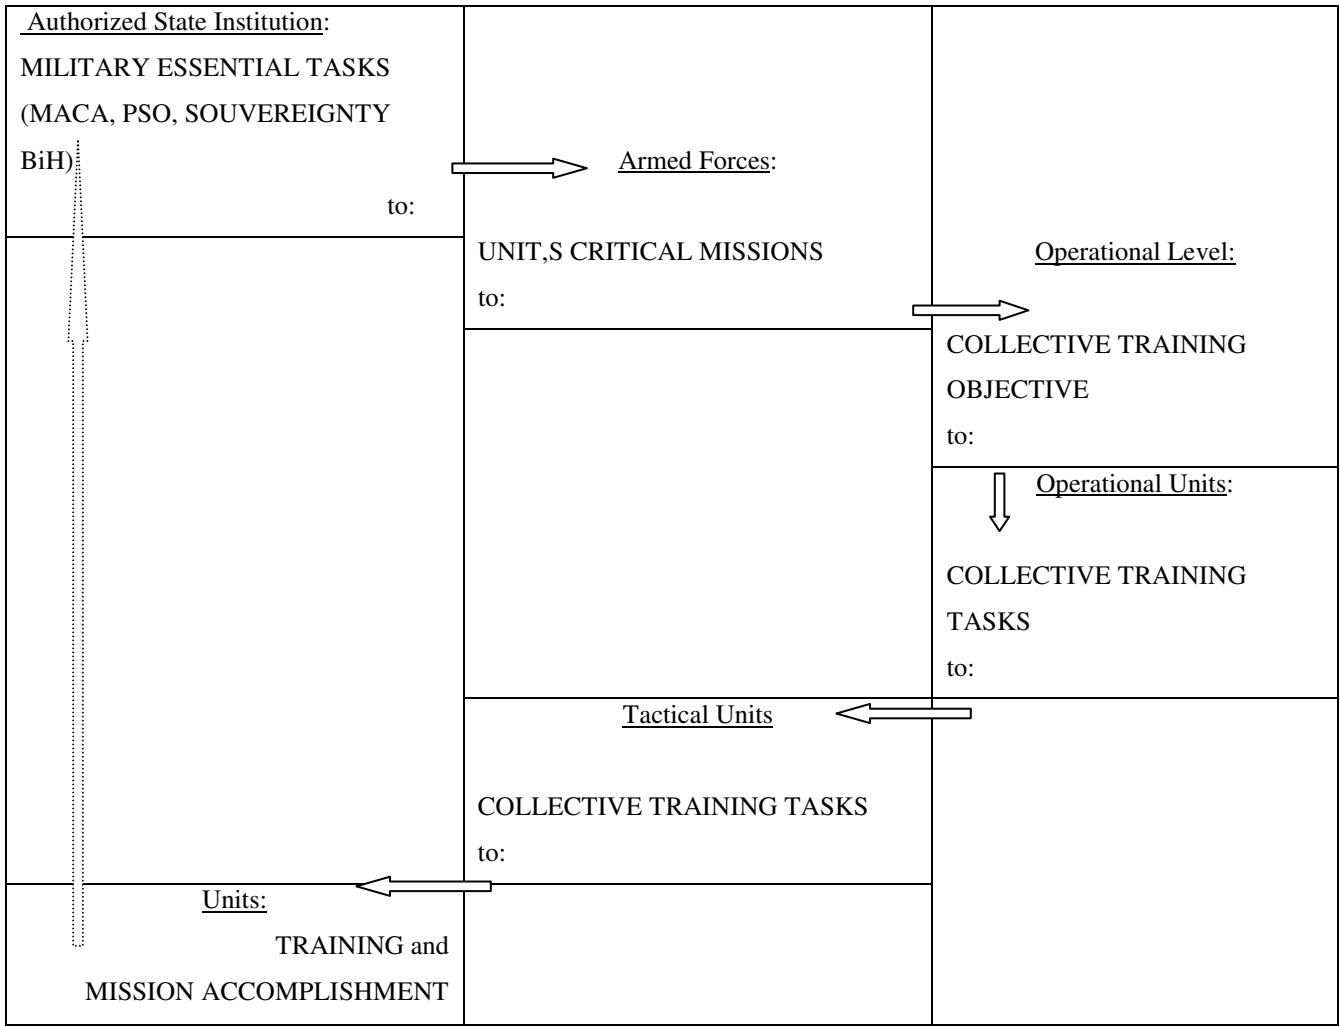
Authorized State Institution:
MILITARY ESSENTIAL TASKS (MACA, PSO, SOUVEREIGNTY BiH)
to:

Armed Forces:

UNIT,S CRITICAL MISSIONS
to:

Operational Level:

COLLECTIVE TRAINING OBJECTIVE
to:

Operational Units:

COLLECTIVE TRAINING TASKS
to:

Tactical Units

COLLECTIVE TRAINING TASKS
to:

Units:
TRAINING and
MISSION ACCOMPLISHMENT